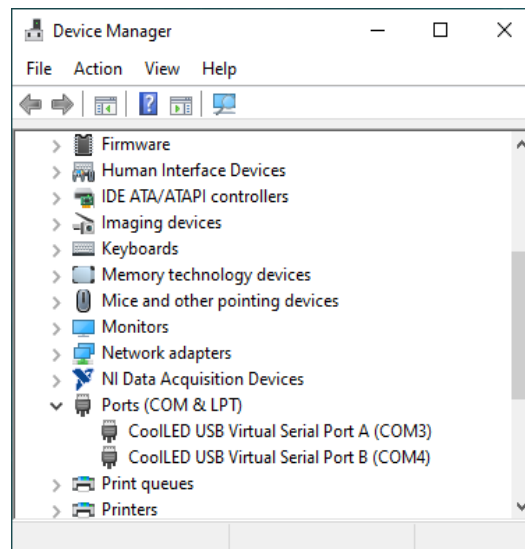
Device Manager

File Action View Help

Firmware
Human Interface Devices
IDE ATA/ATAPI controllers
Imaging devices
Keyboards
Memory technology devices
Mice and other pointing devices
Monitors
Network adapters
NI Data Acquisition Devices
Ports (COM & LPT)
CoolLED USB Virtual Serial Port A (COM3)
CoolLED USB Virtual Serial Port B (COM4)
Print queues
Printers